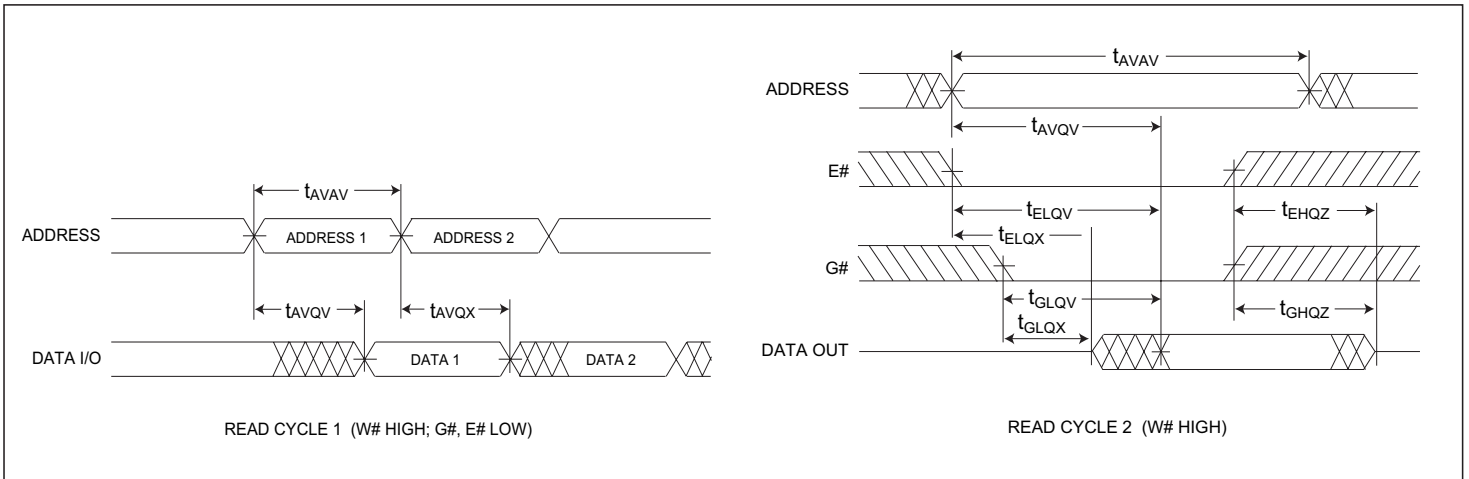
$t_{AVAV}$

ADDRESS

ADDRESS 1

ADDRESS 2

$t_{AVQV}$

$t_{AVQX}$

DATA I/O

DATA 1

DATA 2

READ CYCLE 1 (W# HIGH; G#, E# LOW)

$t_{AVAV}$

ADDRESS

$t_{AVQV}$

E#

$t_{ELQV}$

$t_{EHQZ}$

$t_{ELQX}$

G#

$t_{GLQV}$

$t_{GHQZ}$

$t_{GLQX}$

DATA OUT

READ CYCLE 2 (W# HIGH)